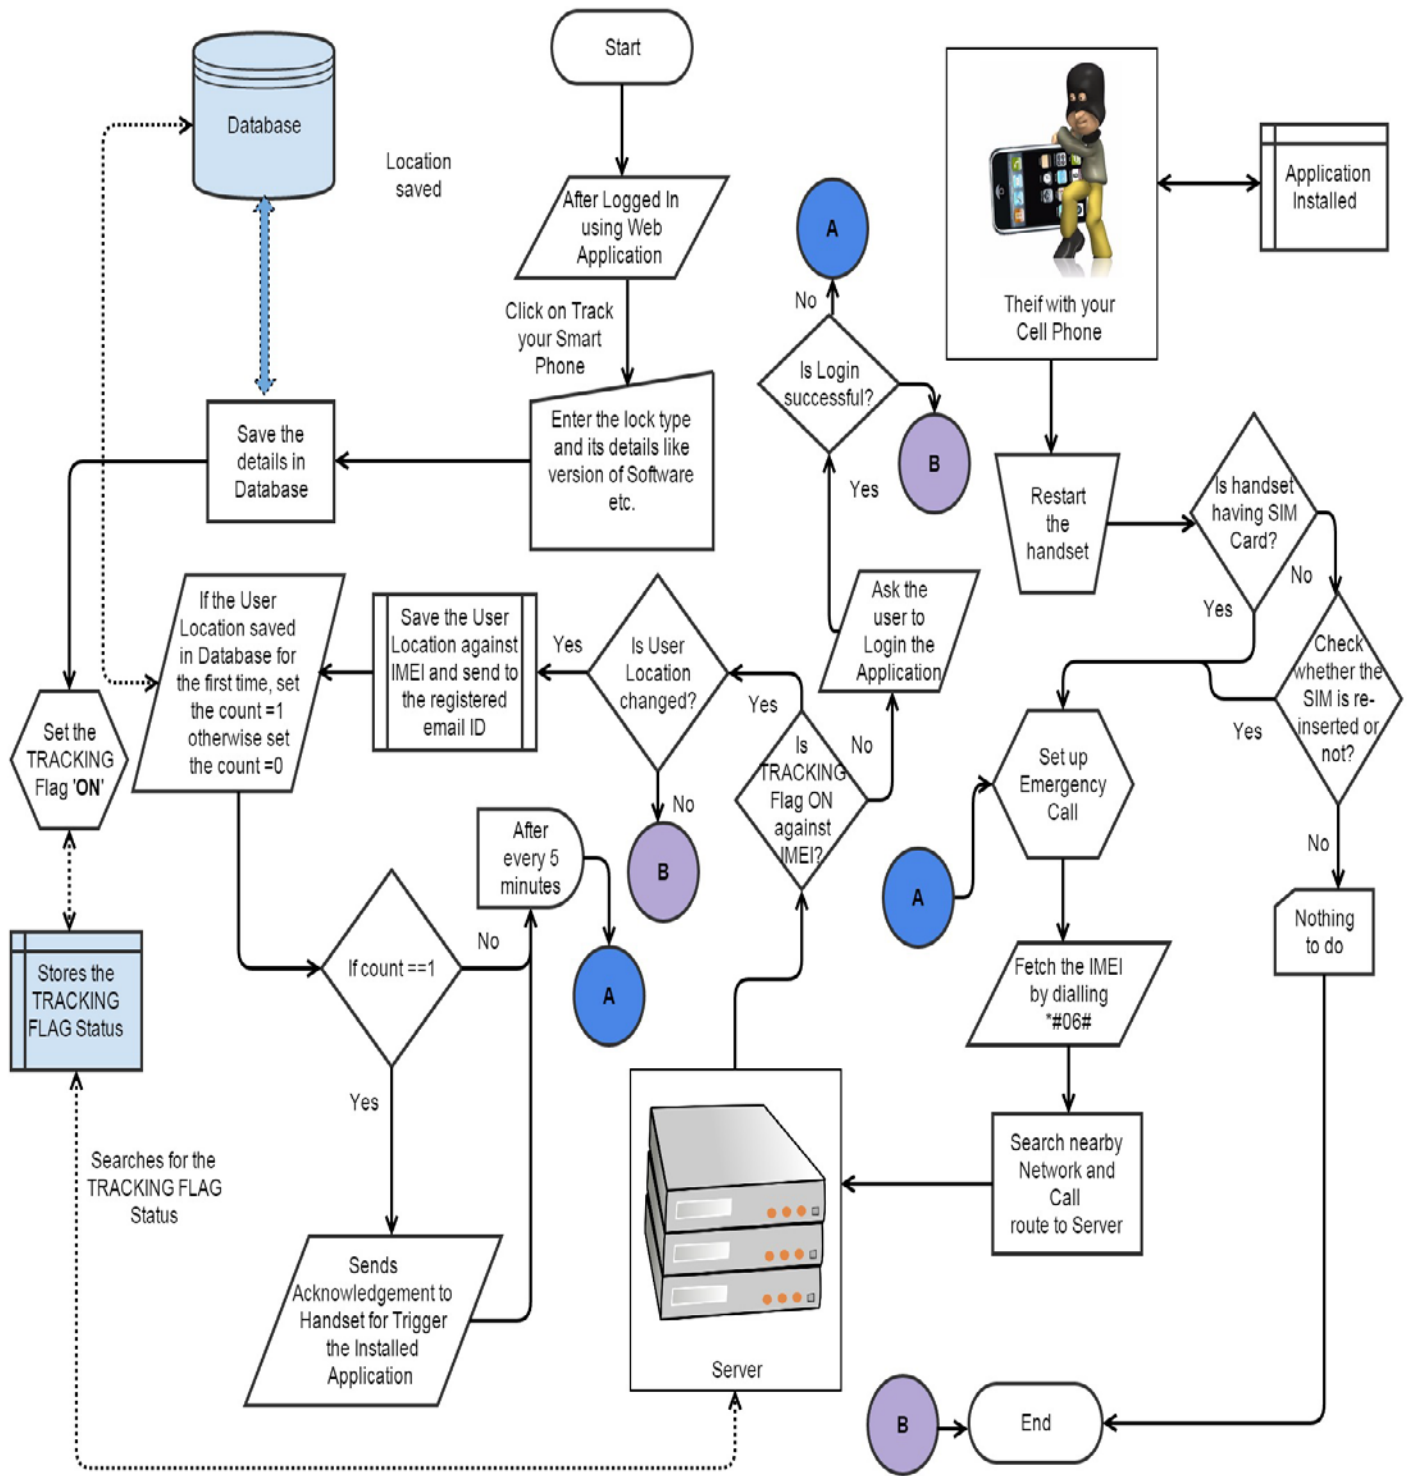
Start

Database

Location saved

After Logged In using Web Application

Click on Track your Smart Phone

Enter the lock type and its details like version of Software etc.

Save the details in Database

A

No

Is Login successful?

B

Yes

Theif with your Cell Phone

Application Installed

Restart the handset

Is handset having SIM Card?

No

Yes

Check whether the SIM is re-inserted or not?

Yes

No

Nothing to do

Ask the user to Login the Application

Is User Location changed?

Yes

No

B

Save the User Location against IMEI and send to the registered email ID

If the User Location saved in Database for the first time, set the count =1 otherwise set the count =0

Set the TRACKING Flag 'ON'

Yes

Is TRACKING Flag ON against IMEI?

No

Set up Emergency Call

A

Fetch the IMEI by dialling *#06#

Search nearby Network and Call route to Server

After every 5 minutes

A

If count ==1

No

Yes

Stores the TRACKING FLAG Status

Searches for the TRACKING FLAG Status

Sends Acknowledgement to Handset for Trigger the Installed Application

Server

B

End